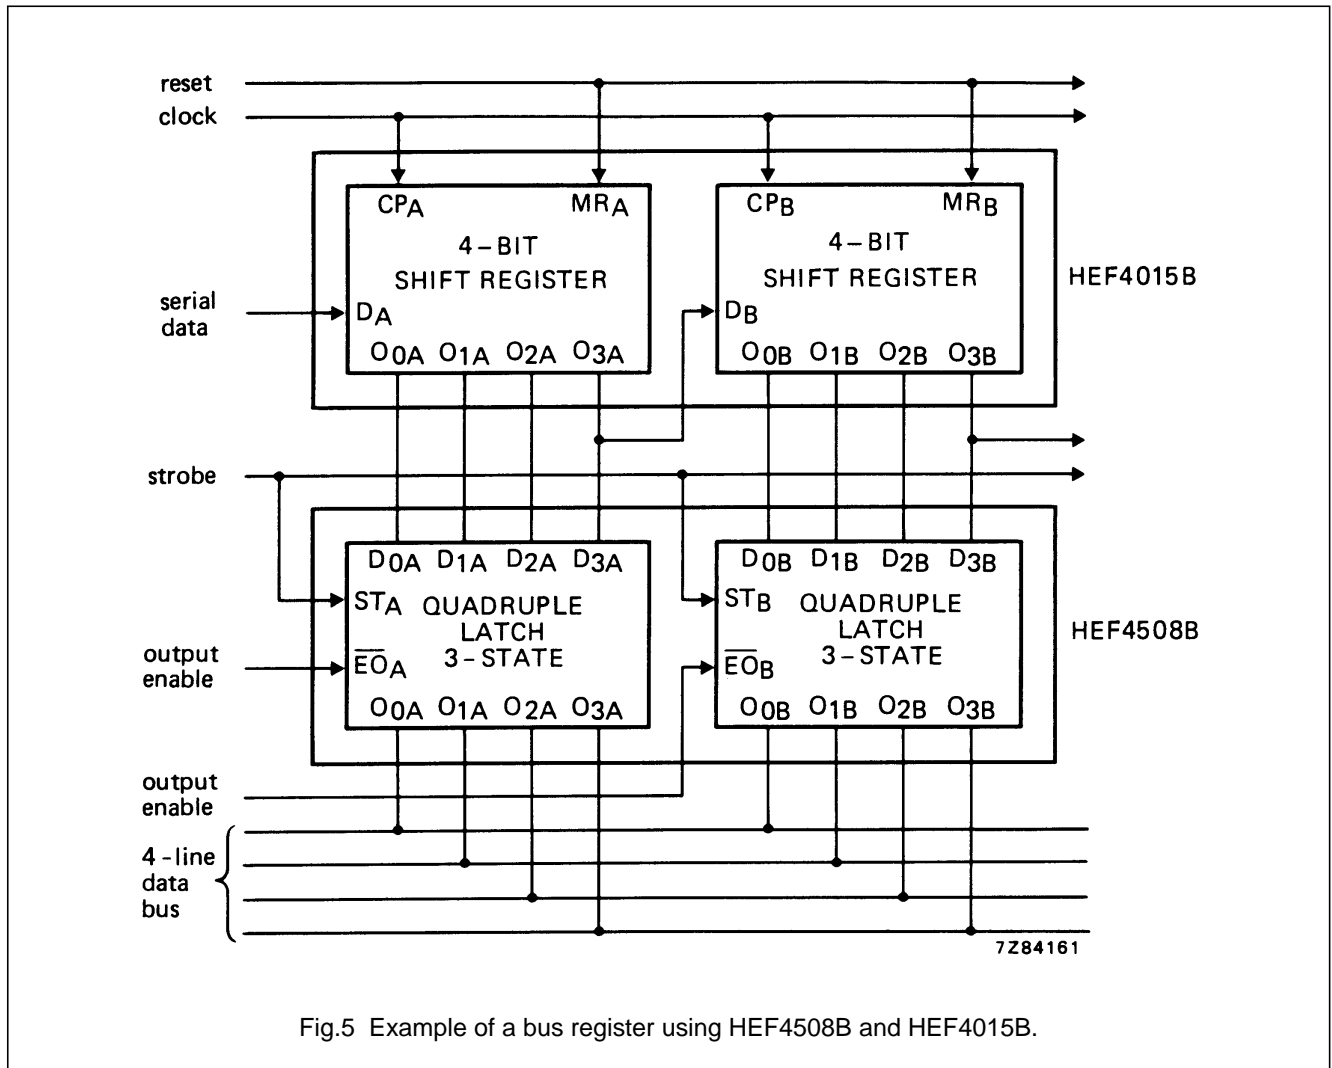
reset
clock

$CP_A$ $MR_A$
4 – BIT
SHIFT REGISTER
serial data
$D_A$
$O_{0A}$ $O_{1A}$ $O_{2A}$ $O_{3A}$

$CP_B$ $MR_B$
4 – BIT
SHIFT REGISTER
$D_B$
$O_{0B}$ $O_{1B}$ $O_{2B}$ $O_{3B}$

HEF4015B

strobe

$D_{0A}$ $D_{1A}$ $D_{2A}$ $D_{3A}$
$ST_A$ QUADRUPLE
LATCH
3 – STATE
output enable
$\overline{EO}_A$
$O_{0A}$ $O_{1A}$ $O_{2A}$ $O_{3A}$

$D_{0B}$ $D_{1B}$ $D_{2B}$ $D_{3B}$
$ST_B$ QUADRUPLE
LATCH
3 – STATE
$\overline{EO}_B$
$O_{0B}$ $O_{1B}$ $O_{2B}$ $O_{3B}$

HEF4508B

output enable

4 - line data bus

7Z84161

Fig.5 Example of a bus register using HEF4508B and HEF4015B.